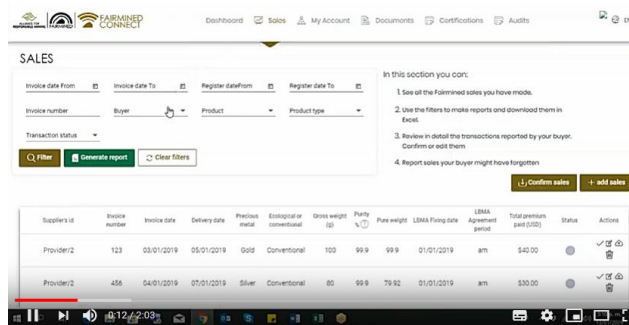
FAIRMINED CONNECT

Dashboard Sales My Account Documents Certifications Audits

SALES

Invoice date From
Invoice date To
Register dateFrom
Register date To
Invoice number
Buyer
Product
Product type
Transaction status

Filter
Generate report
Clear filters

In this section you can:

1. See all the Fairmined sales you have made.
2. Use the filters to make reports and download them in Excel.
3. Review in detail the transactions reported by your buyer. Confirm or edit them
4. Report sales your buyer might have forgotten

Confirm sales
+ add sales

| Suppliers id | Invoice number | Invoice date | Delivery date | Precious metal | Ecological or conventional | Gross weight (g) | Purity % | Pure weight | LBMA Fixing date | LBMA Agreement period | Total premium paid (USD) | Status | Actions |
|---|---|---|---|---|---|---|---|---|---|---|---|---|---|
| Provider/2 | 123 | 03/01/2019 | 05/01/2019 | Gold | Conventional | 100 | 99.9 | 99.9 | 01/01/2019 | am | $40.00 | | |
| Provider/2 | 456 | 04/01/2019 | 07/01/2019 | Silver | Conventional | 80 | 99.9 | 79.92 | 01/01/2019 | am | $30.00 | | |

0:12 / 2:03